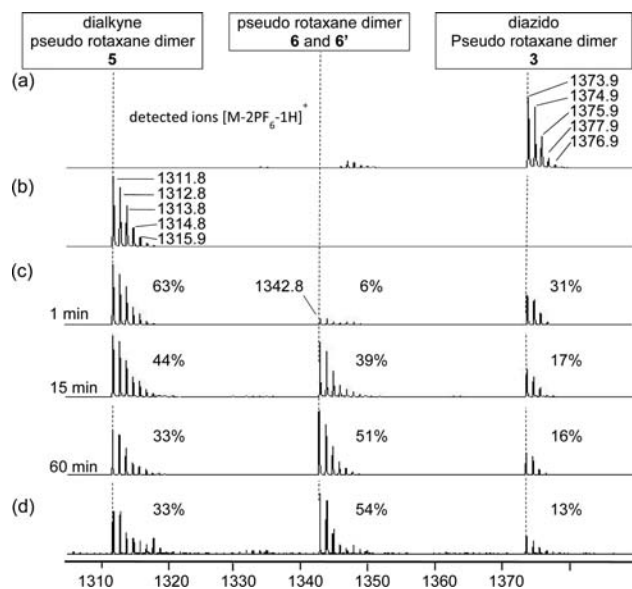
dialkyne pseudo rotaxane dimer **5**

pseudo rotaxane dimer **6** and **6'**

diazido Pseudo rotaxane dimer **3**

(a)

detected ions $[M\text{-}2PF_6\text{-}1H]^+$

1373.9
1374.9
1375.9
1377.9
1376.9

(b)

1311.8
1312.8
1313.8
1314.8
1315.9

(c)

1 min

63%

1342.8

6%

31%

15 min

44%

39%

17%

60 min

33%

51%

16%

(d)

33%

54%

13%

1310 1320 1330 1340 1350 1360 1370